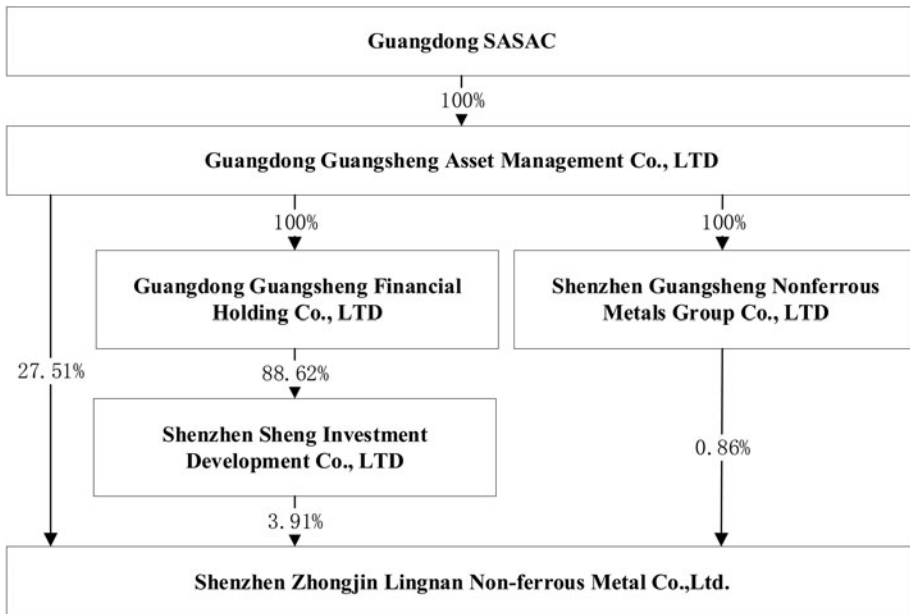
Guangdong SASAC

100%

Guangdong Guangsheng Asset Management Co., LTD

100%

100%

Guangdong Guangsheng Financial Holding Co., LTD

Shenzhen Guangsheng Nonferrous Metals Group Co., LTD

27.51%

88.62%

Shenzhen Sheng Investment Development Co., LTD

0.86%

3.91%

Shenzhen Zhongjin Lingnan Non-ferrous Metal Co.,Ltd.